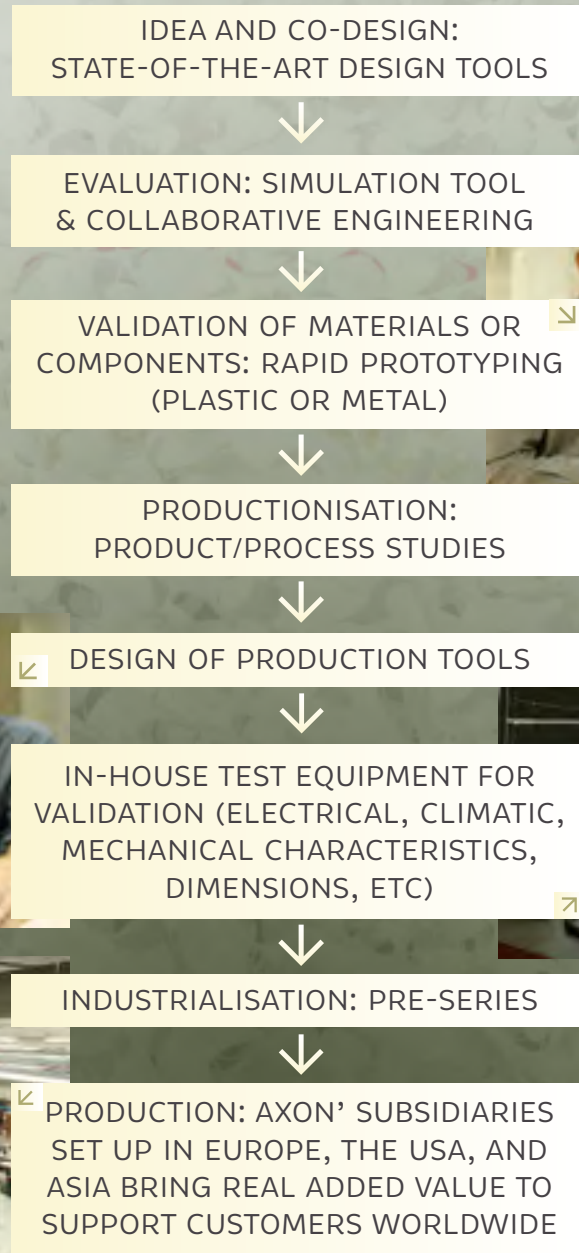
IDEA AND CO-DESIGN: STATE-OF-THE-ART DESIGN TOOLS

EVALUATION: SIMULATION TOOL & COLLABORATIVE ENGINEERING

VALIDATION OF MATERIALS OR COMPONENTS: RAPID PROTOTYPING (PLASTIC OR METAL)

PRODUCTIONISATION: PRODUCT/PROCESS STUDIES

DESIGN OF PRODUCTION TOOLS

IN-HOUSE TEST EQUIPMENT FOR VALIDATION (ELECTRICAL, CLIMATIC, MECHANICAL CHARACTERISTICS, DIMENSIONS, ETC)

INDUSTRIALISATION: PRE-SERIES

PRODUCTION: AXON' SUBSIDIARIES SET UP IN EUROPE, THE USA, AND ASIA BRING REAL ADDED VALUE TO SUPPORT CUSTOMERS WORLDWIDE